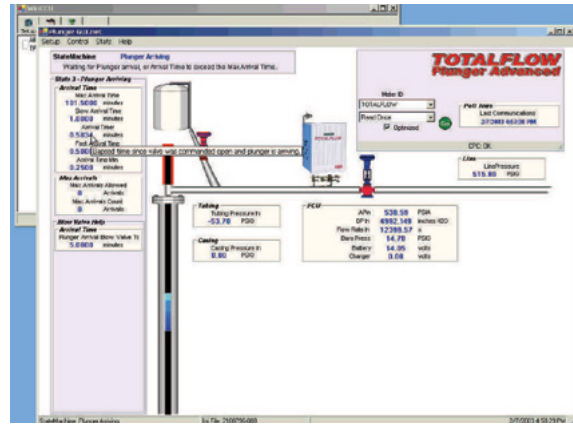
WINCCU

Plunger test.cwc

Setup Control State Help

StateMachine Plunger Arriving

Waiting for Plunger arrival, or Arrival Time to exceed the MaxArrival Time.

TOTALFLOW

Plunger Advanced

State 3 - Plunger Arriving

Arrival Time

Max Arrival time

131.5000 minutes

Slow Arrival Time

1.0000 minutes

Arrival Timer

0.5834 minutes

Fast Arrival Time

0.500 Elapsed time since valve was commanded open and plunger is arriving.

Arrival Time Min

0.2500 minutes

Max Arrivals

Max Arrivals Allowed

0 Arrivals

Max Arrivals Count

0 Arrivals

Blow Valve Help

Arrival Time

Plunger Arrival Blow Valve Ti

5.0000 minutes

Meter ID

TOTALFLOW

Read Once

Optimized

Go

Poll Times

Last Communications

2/7/2003 4:53:38 PM

CRC OK

Line

LinePressure

515.89 PSIG

Tubing

Tubing Pressure In

-53.78 PSIG

Casing

Casing Pressure In

0.00 PSIG

PCCU

AP in 538.58 PSIA

DP in 4992.149 inches H2O

Flow Rate in 12399.57 s

Baro Press 14.70 PSIG

Battery 14.95 volts

Charger 0.08 volts

StateMachine Plunger Arriving

2/7/2003 4:53:29 PM